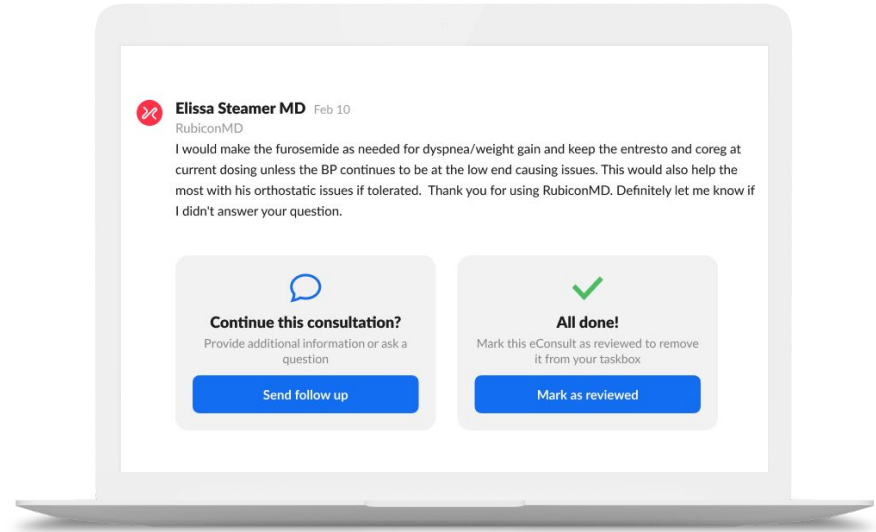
Elissa Steamer MD Feb 10
RubiconMD
I would make the furosemide as needed for dyspnea/weight gain and keep the entresto and coreg at current dosing unless the BP continues to be at the low end causing issues. This would also help the most with his orthostatic issues if tolerated. Thank you for using RubiconMD. Definitely let me know if I didn't answer your question.

Continue this consultation?
Provide additional information or ask a question
Send follow up

All done!
Mark this eConsult as reviewed to remove it from your taskbox
Mark as reviewed